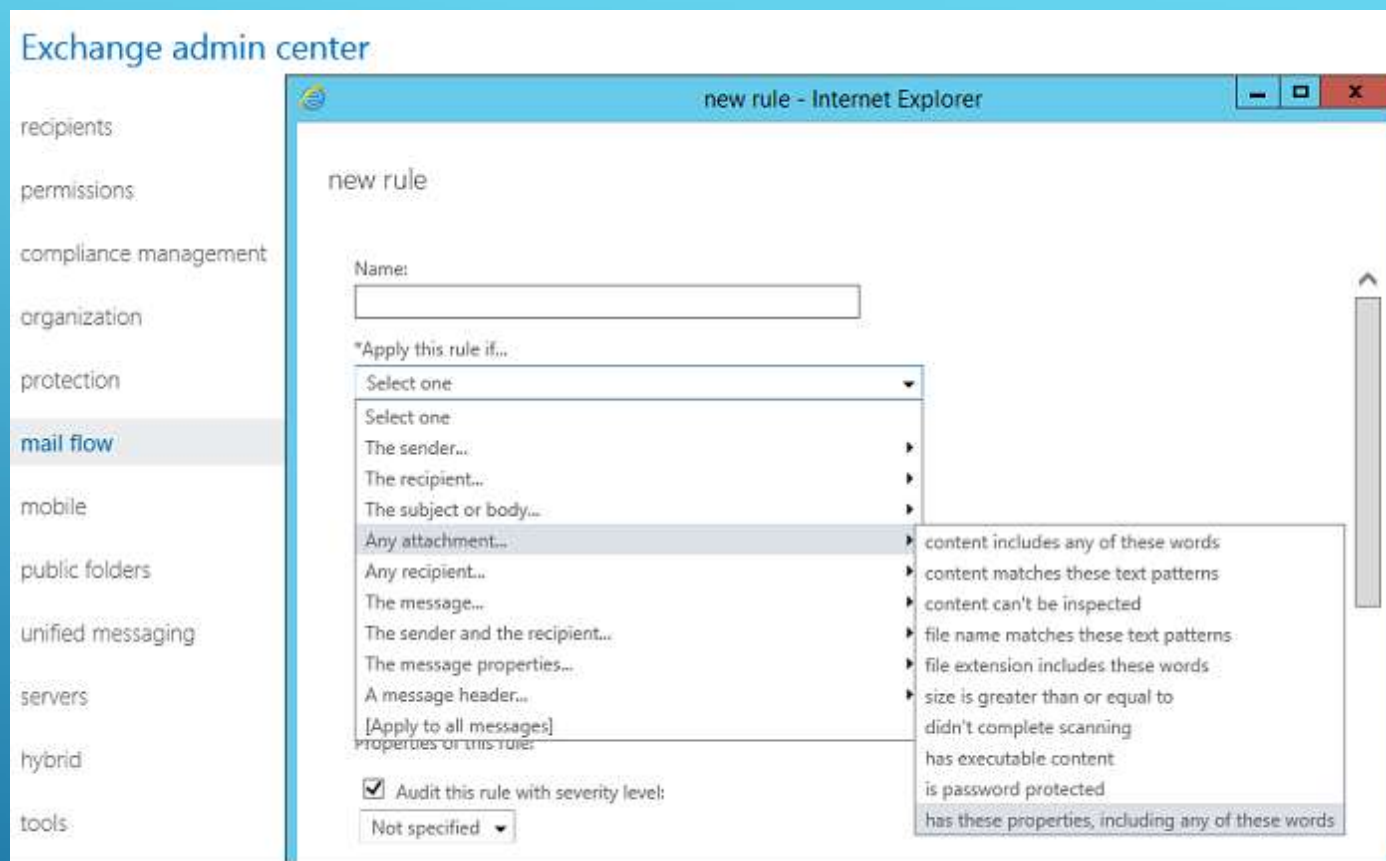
Exchange admin center

recipients

permissions

compliance management

organization

protection

mail flow

mobile

public folders

unified messaging

servers

hybrid

tools

new rule - Internet Explorer

new rule

Name:

*Apply this rule if...

Select one

Select one
The sender...
The recipient...
The subject or body...
Any attachment...
Any recipient...
The message...
The sender and the recipient...
The message properties...
A message header...
[Apply to all messages]

content includes any of these words
content matches these text patterns
content can't be inspected
file name matches these text patterns
file extension includes these words
size is greater than or equal to
didn't complete scanning
has executable content
is password protected
has these properties, including any of these words

Properties of this rule:

Audit this rule with severity level:

Not specified